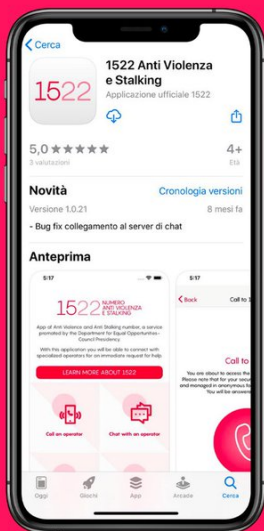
Cerca

1522

1522 Anti Violenza e Stalking

Applicazione ufficiale 1522

5,0 ★★★★★
3 valutazioni

4+
Età

Novità

Cronologia versioni

Versione 1.0.21

8 mesi fa

- Bug fix collegamento al server di chat

Anteprima

5:17

1522 NUMERO ANTI VIOLENZA E STALKING

App of Anti Violence and Anti Stalking number, a service promoted by the Department for Equal Opportunities - Council Presidency.

With this application you will be able to connect with specialised operators for an immediate request for help

LEARN MORE ABOUT 1522

Call an operator

Chat with an operator

5:17

Back

Call to

Call to

You are about to access the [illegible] Please note that for your secur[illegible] and managed in anonymous m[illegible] You will be answere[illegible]

Oggi

Giochi

App

Arcade

Cerca